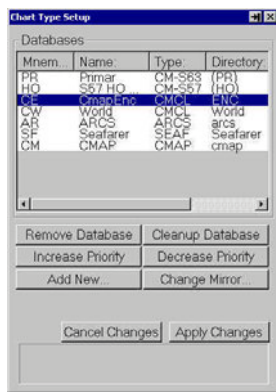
Chart Type Setup

Databases

| Mnem... | Name: | Type: | Directory |
|---|---|---|---|
| PR | Primar | CM-S63 | (PR) |
| HO | S57 HO ... | CM-S57 | (HO) |
| CE | CmapEnc | CMCL | ENC |
| CW | World | CMCL | World |
| AR | ARCS | ARCS | arcs |
| SF | Seafarer | SEAF | Seafarer |
| CM | CMAP | CMAP | cmap |

Remove Database
Cleanup Database
Increase Priority
Decrease Priority
Add New...
Change Mirror...
Cancel Changes
Apply Changes